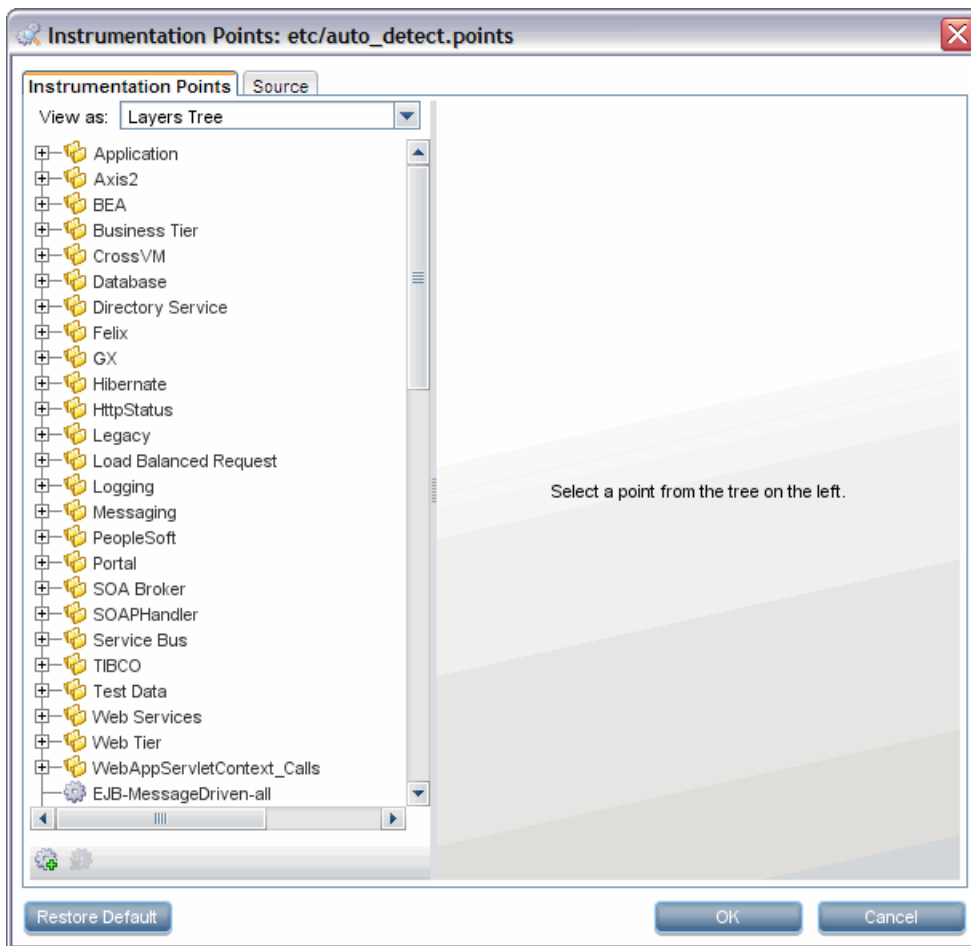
Instrumentation Points: etc/auto_detect.points

Instrumentation Points | Source

View as: Layers Tree

Application
Axis2
BEA
Business Tier
CrossVM
Database
Directory Service
Felix
GX
Hibernate
HttpStatus
Legacy
Load Balanced Request
Logging
Messaging
PeopleSoft
Portal
SOA Broker
SOAPHandler
Service Bus
TIBCO
Test Data
Web Services
Web Tier
WebAppServletContext_Calls
EJB-MessageDriven-all

Select a point from the tree on the left.

Restore Default

OK

Cancel